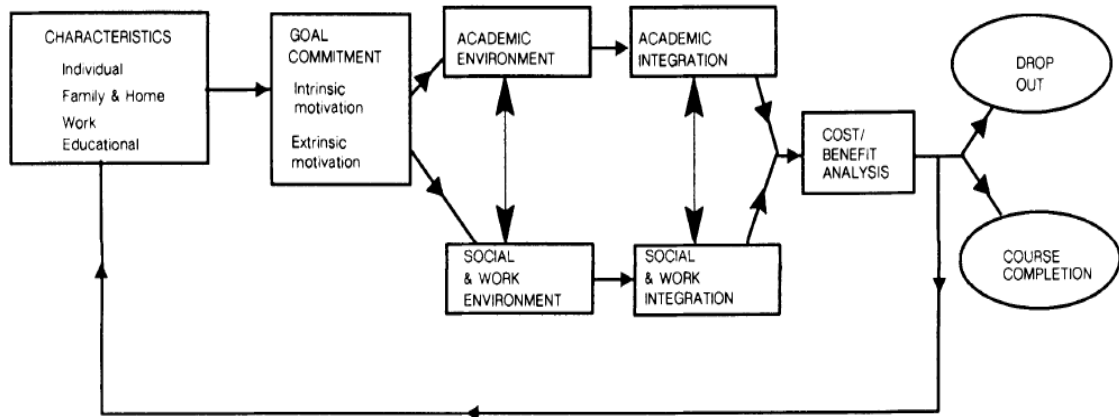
CHARACTERISTICS
Individual
Family & Home
Work
Educational

GOAL COMMITMENT
Intrinsic motivation
Extrinsic motivation

ACADEMIC ENVIRONMENT

ACADEMIC INTEGRATION

SOCIAL & WORK ENVIRONMENT

SOCIAL & WORK INTEGRATION

COST/ BENEFIT ANALYSIS

DROP OUT

COURSE COMPLETION